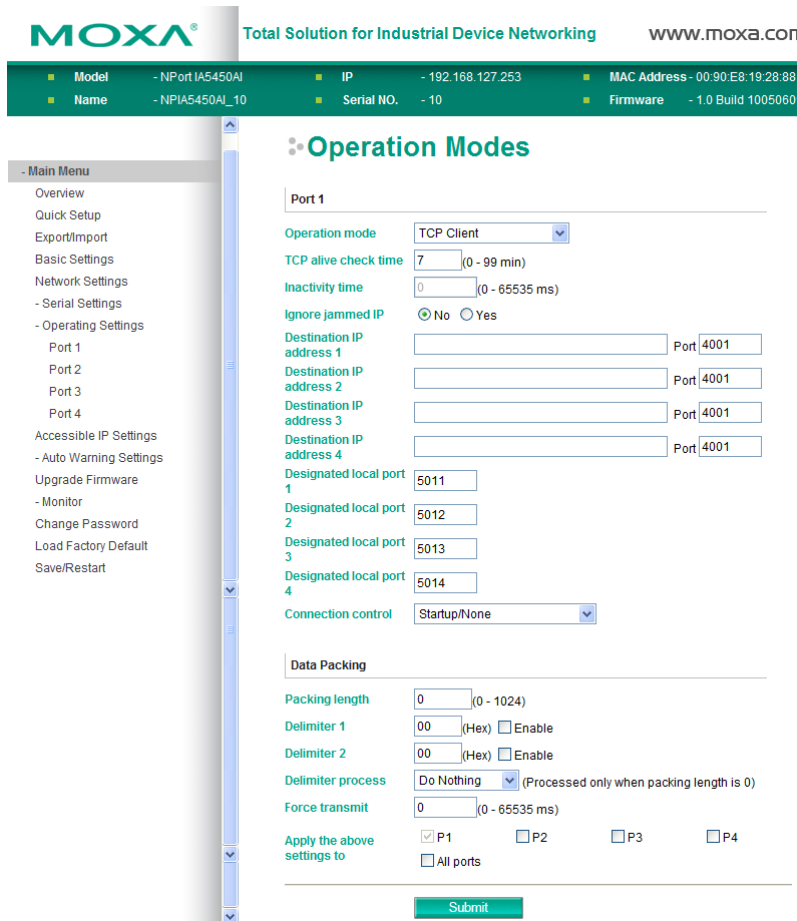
MOXA®

Total Solution for Industrial Device Networking

www.moxa.com

Model - NPort IA5450AI
Name - NPIA5450AI_10
IP - 192.168.127.253
Serial NO. - 10
MAC Address - 00:90:E8:19:28:88
Firmware - 1.0 Build 1005060

- Main Menu
Overview
Quick Setup
Export/Import
Basic Settings
Network Settings
- Serial Settings
- Operating Settings
Port 1
Port 2
Port 3
Port 4
Accessible IP Settings
- Auto Warning Settings
Upgrade Firmware
- Monitor
Change Password
Load Factory Default
Save/Restart

Operation Modes

Port 1

Operation mode TCP Client
TCP alive check time 7 (0 - 99 min)
Inactivity time 0 (0 - 65535 ms)
Ignore jammed IP No Yes
Destination IP address 1 Port 4001
Destination IP address 2 Port 4001
Destination IP address 3 Port 4001
Destination IP address 4 Port 4001
Designated local port 1 5011
Designated local port 2 5012
Designated local port 3 5013
Designated local port 4 5014
Connection control Startup/None

Data Packing

Packing length 0 (0 - 1024)
Delimiter 1 00 (Hex) Enable
Delimiter 2 00 (Hex) Enable
Delimiter process Do Nothing (Processed only when packing length is 0)
Force transmit 0 (0 - 65535 ms)
Apply the above settings to P1 P2 P3 P4
All ports

Submit